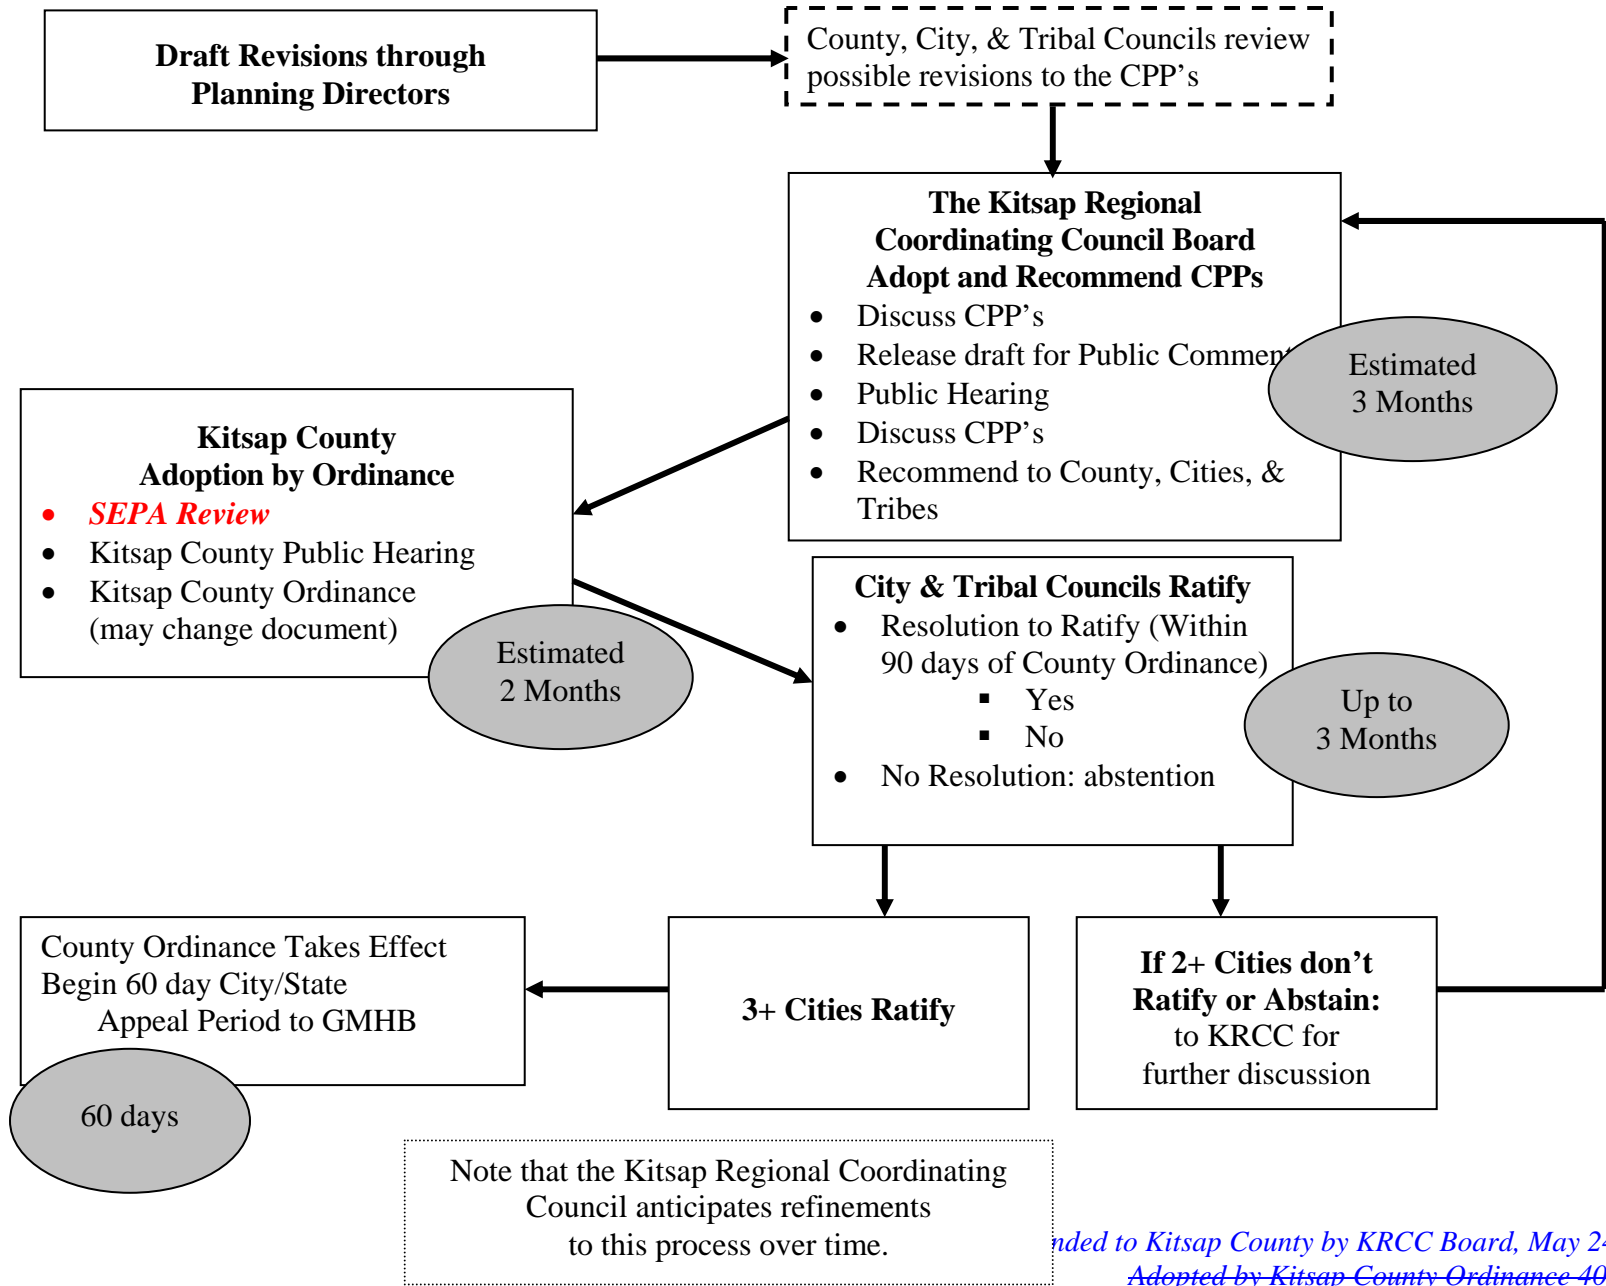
**Draft Revisions through Planning Directors**

County, City, & Tribal Councils review possible revisions to the CPP's

**The Kitsap Regional Coordinating Council Board Adopt and Recommend CPPs**

- Discuss CPP's
- Release draft for Public Comment
- Public Hearing
- Discuss CPP's
- Recommend to County, Cities, & Tribes

Estimated 3 Months

**Kitsap County Adoption by Ordinance**

- *SEPA Review*
- Kitsap County Public Hearing
- Kitsap County Ordinance (may change document)

Estimated 2 Months

**City & Tribal Councils Ratify**

- Resolution to Ratify (Within 90 days of County Ordinance)
  - Yes
  - No
- No Resolution: abstention

Up to 3 Months

County Ordinance Takes Effect
Begin 60 day City/State
Appeal Period to GMHB

60 days

**3+ Cities Ratify**

**If 2+ Cities don't Ratify or Abstain:** to KRCC for further discussion

Note that the Kitsap Regional Coordinating Council anticipates refinements to this process over time.

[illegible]nded to Kitsap County by KRCC Board, May 2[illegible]
Adopted by Kitsap County Ordinance 40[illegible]